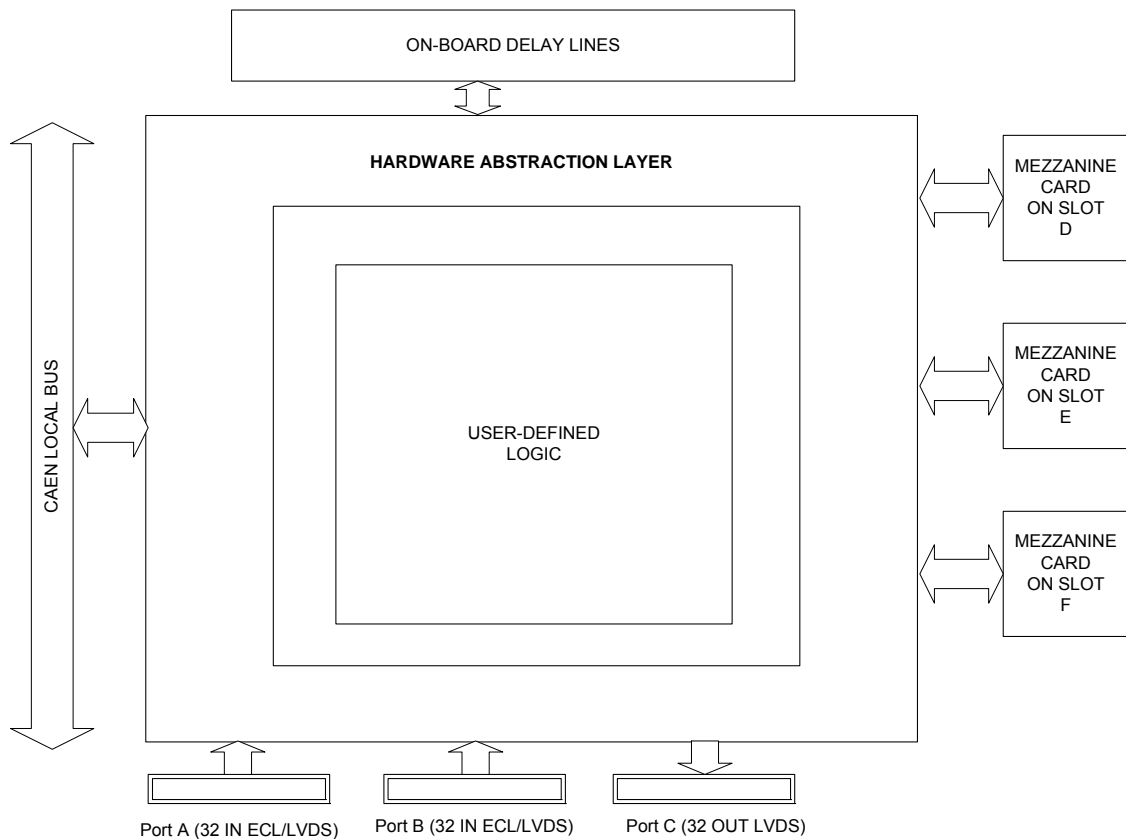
ON-BOARD DELAY LINES

HARDWARE ABSTRACTION LAYER

CAEN LOCAL BUS

USER-DEFINED LOGIC

MEZZANINE CARD ON SLOT D

MEZZANINE CARD ON SLOT E

MEZZANINE CARD ON SLOT F

Port A (32 IN ECL/LVDS)

Port B (32 IN ECL/LVDS)

Port C (32 OUT LVDS)